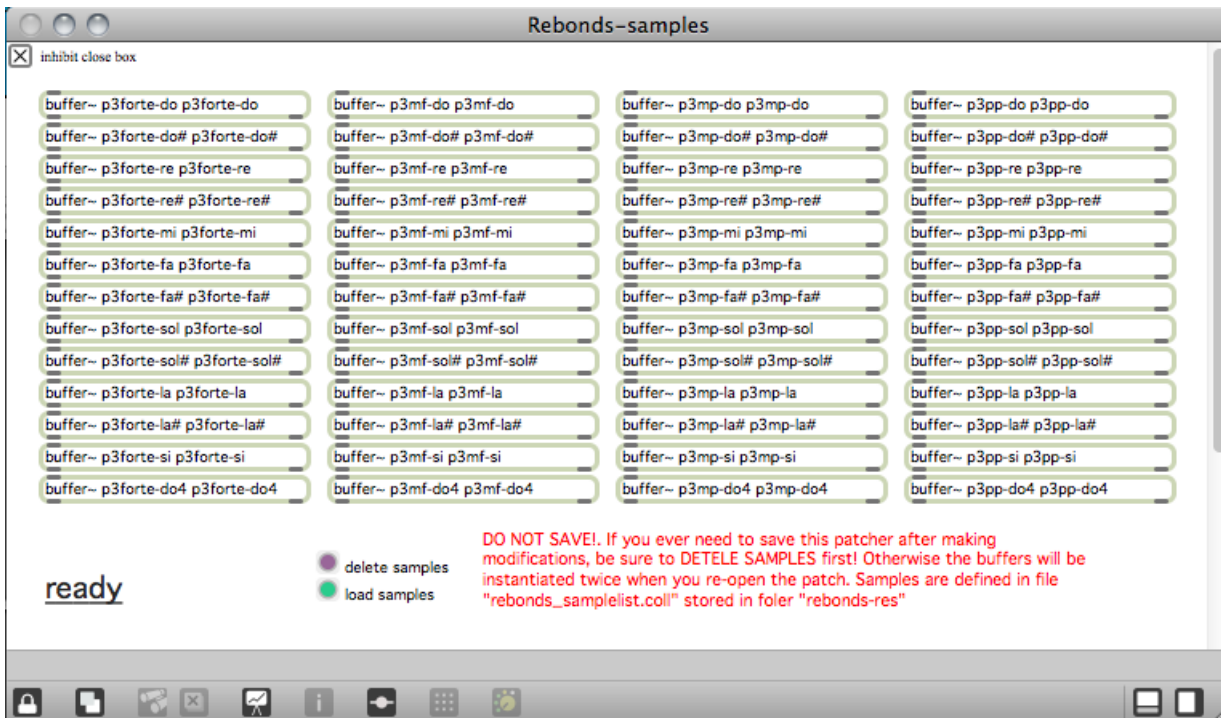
Rebonds-samples

inhibit close box

buffer~ p3forte-do p3forte-do
buffer~ p3forte-do# p3forte-do#
buffer~ p3forte-re p3forte-re
buffer~ p3forte-re# p3forte-re#
buffer~ p3forte-mi p3forte-mi
buffer~ p3forte-fa p3forte-fa
buffer~ p3forte-fa# p3forte-fa#
buffer~ p3forte-sol p3forte-sol
buffer~ p3forte-sol# p3forte-sol#
buffer~ p3forte-la p3forte-la
buffer~ p3forte-la# p3forte-la#
buffer~ p3forte-si p3forte-si
buffer~ p3forte-do4 p3forte-do4

buffer~ p3mf-do p3mf-do
buffer~ p3mf-do# p3mf-do#
buffer~ p3mf-re p3mf-re
buffer~ p3mf-re# p3mf-re#
buffer~ p3mf-mi p3mf-mi
buffer~ p3mf-fa p3mf-fa
buffer~ p3mf-fa# p3mf-fa#
buffer~ p3mf-sol p3mf-sol
buffer~ p3mf-sol# p3mf-sol#
buffer~ p3mf-la p3mf-la
buffer~ p3mf-la# p3mf-la#
buffer~ p3mf-si p3mf-si
buffer~ p3mf-do4 p3mf-do4

buffer~ p3mp-do p3mp-do
buffer~ p3mp-do# p3mp-do#
buffer~ p3mp-re p3mp-re
buffer~ p3mp-re# p3mp-re#
buffer~ p3mp-mi p3mp-mi
buffer~ p3mp-fa p3mp-fa
buffer~ p3mp-fa# p3mp-fa#
buffer~ p3mp-sol p3mp-sol
buffer~ p3mp-sol# p3mp-sol#
buffer~ p3mp-la p3mp-la
buffer~ p3mp-la# p3mp-la#
buffer~ p3mp-si p3mp-si
buffer~ p3mp-do4 p3mp-do4

buffer~ p3pp-do p3pp-do
buffer~ p3pp-do# p3pp-do#
buffer~ p3pp-re p3pp-re
buffer~ p3pp-re# p3pp-re#
buffer~ p3pp-mi p3pp-mi
buffer~ p3pp-fa p3pp-fa
buffer~ p3pp-fa# p3pp-fa#
buffer~ p3pp-sol p3pp-sol
buffer~ p3pp-sol# p3pp-sol#
buffer~ p3pp-la p3pp-la
buffer~ p3pp-la# p3pp-la#
buffer~ p3pp-si p3pp-si
buffer~ p3pp-do4 p3pp-do4

ready

delete samples
load samples

DO NOT SAVE!. If you ever need to save this patcher after making modifications, be sure to DETELE SAMPLES first! Otherwise the buffers will be instantiated twice when you re-open the patch. Samples are defined in file "rebonds_samplelist.coll" stored in foler "rebonds-res"